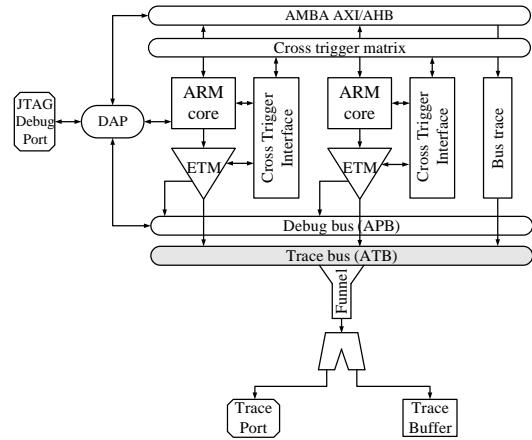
AMBA AXI/AHB

Cross trigger matrix

JTAG Debug Port

DAP

ARM core

Cross Trigger Interface

ARM core

Cross Trigger Interface

Bus trace

ETM

ETM

Debug bus (APB)

Trace bus (ATB)

Funnel

Trace Port

Trace Buffer